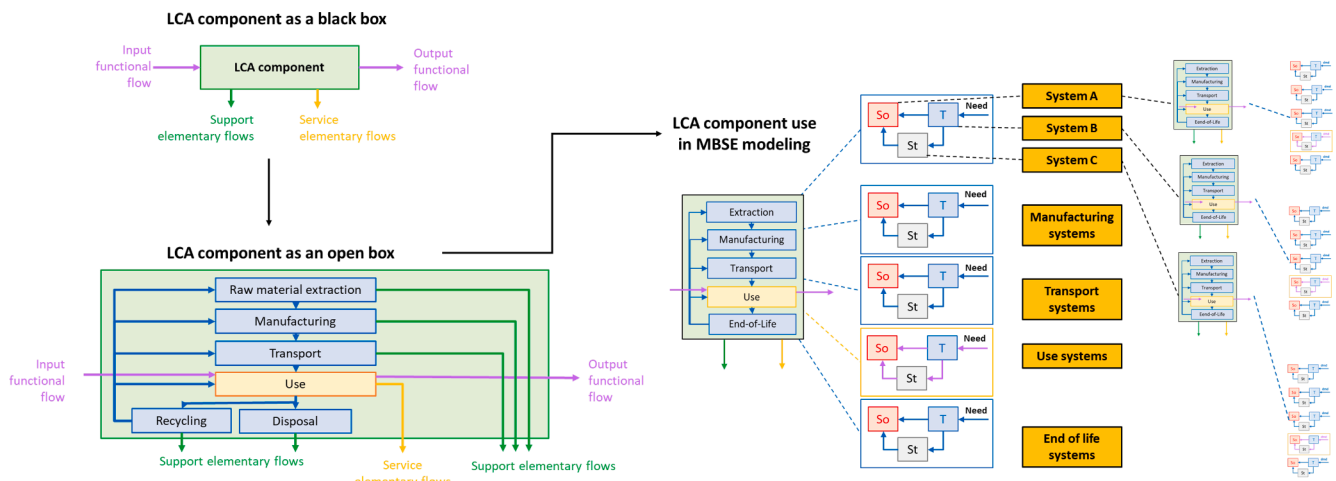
LCA component as a black box

Input functional flow

LCA component

Output functional flow

Support elementary flows

Service elementary flows

LCA component as an open box

Raw material extraction

Manufacturing

Transport

Input functional flow

Use

Output functional flow

Recycling

Disposal

Support elementary flows

Service elementary flows

Support elementary flows

LCA component use in MBSE modeling

Extraction

Manufacturing

Transport

Use

End-of-Life

So

T

St

Need

So

T

St

Need

So

T

St

Need

So

T

St

Need

So

T

St

Need

System A

System B

System C

Manufacturing systems

Transport systems

Use systems

End of life systems

Extraction

Manufacturing

Transport

Use

End-of-Life

Extraction

Manufacturing

Transport

Use

End-of-Life

Extraction

Manufacturing

Transport

Use

End-of-Life